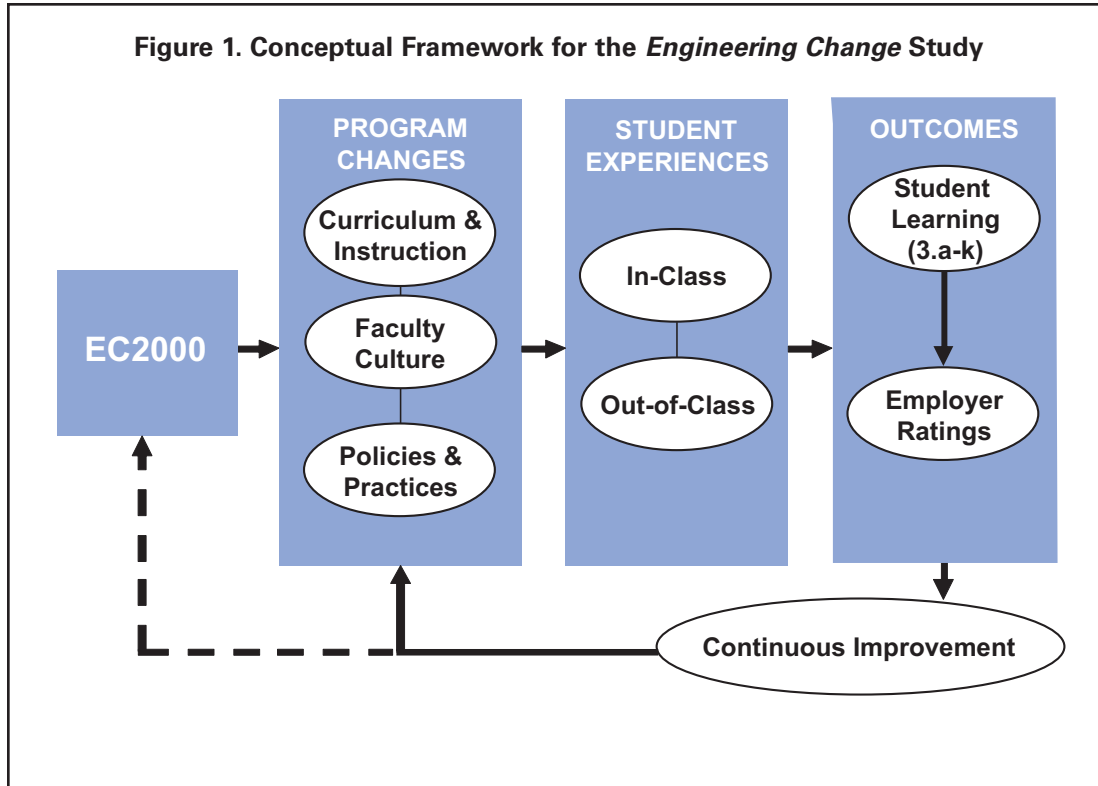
Figure 1. Conceptual Framework for the *Engineering Change* Study

EC2000

PROGRAM CHANGES

Curriculum & Instruction

Faculty Culture

Policies & Practices

STUDENT EXPERIENCES

In-Class

Out-of-Class

OUTCOMES

Student Learning (3.a-k)

Employer Ratings

Continuous Improvement